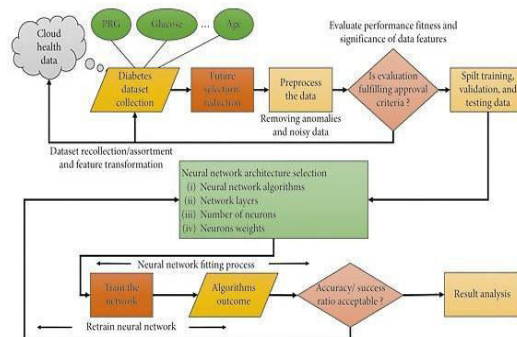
Cloud health data

PRG

Glucose

...

Age

Diabetes dataset collection

Future selection/ reduction

Preprocess the data

Removing anomalies and noisy data

Evaluate performance fitness and significance of data features

Is evaluation fulfilling approval criteria ?

Spilt training, validation, and testing data

Dataset recollection/assortment and feature transformation

Neural network architecture selection
(i) Neural network algorithms
(ii) Network layers
(iii) Number of neurons
(iv) Neurons weights

Neural network fitting process

Train the network

Algorithms outcome

Accuracy/ success ratio acceptable ?

Result analysis

Retrain neural network